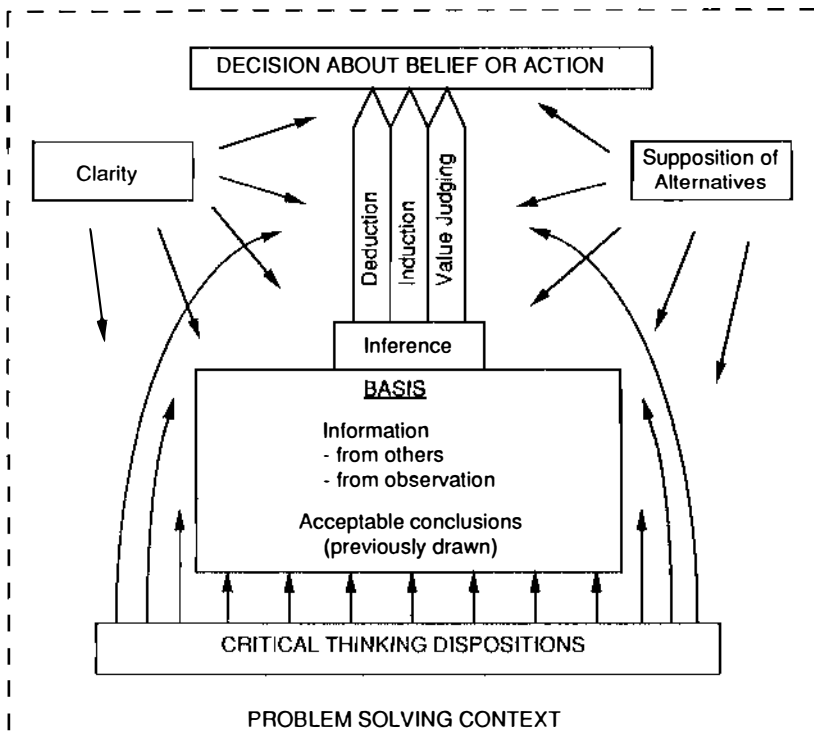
DECISION ABOUT BELIEF OR ACTION

Clarity

Deduction

Induction

Value Judging

Supposition of Alternatives

Inference

BASIS

Information
- from others
- from observation

Acceptable conclusions (previously drawn)

CRITICAL THINKING DISPOSITIONS

PROBLEM SOLVING CONTEXT